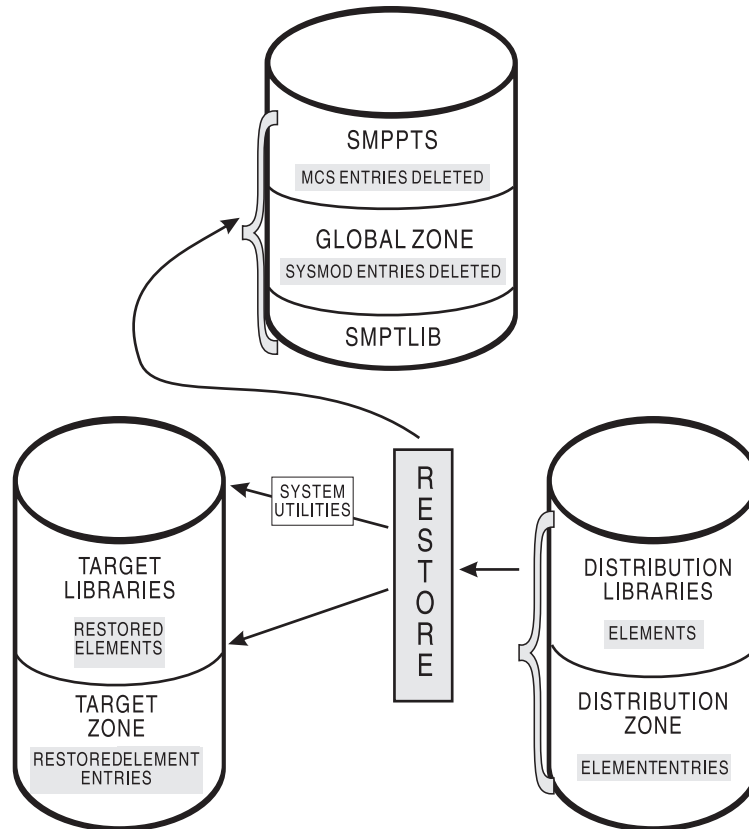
SMPPTS
MCS ENTRIES DELETED
GLOBAL ZONE
SYSMOD ENTRIES DELETED
SMPTLIB

SYSTEM UTILITIES

RESTORE

TARGET LIBRARIES
RESTORED ELEMENTS
TARGET ZONE
RESTOREDELEMENT ENTRIES

DISTRIBUTION LIBRARIES
ELEMENTS
DISTRIBUTION ZONE
ELEMENTENTRIES